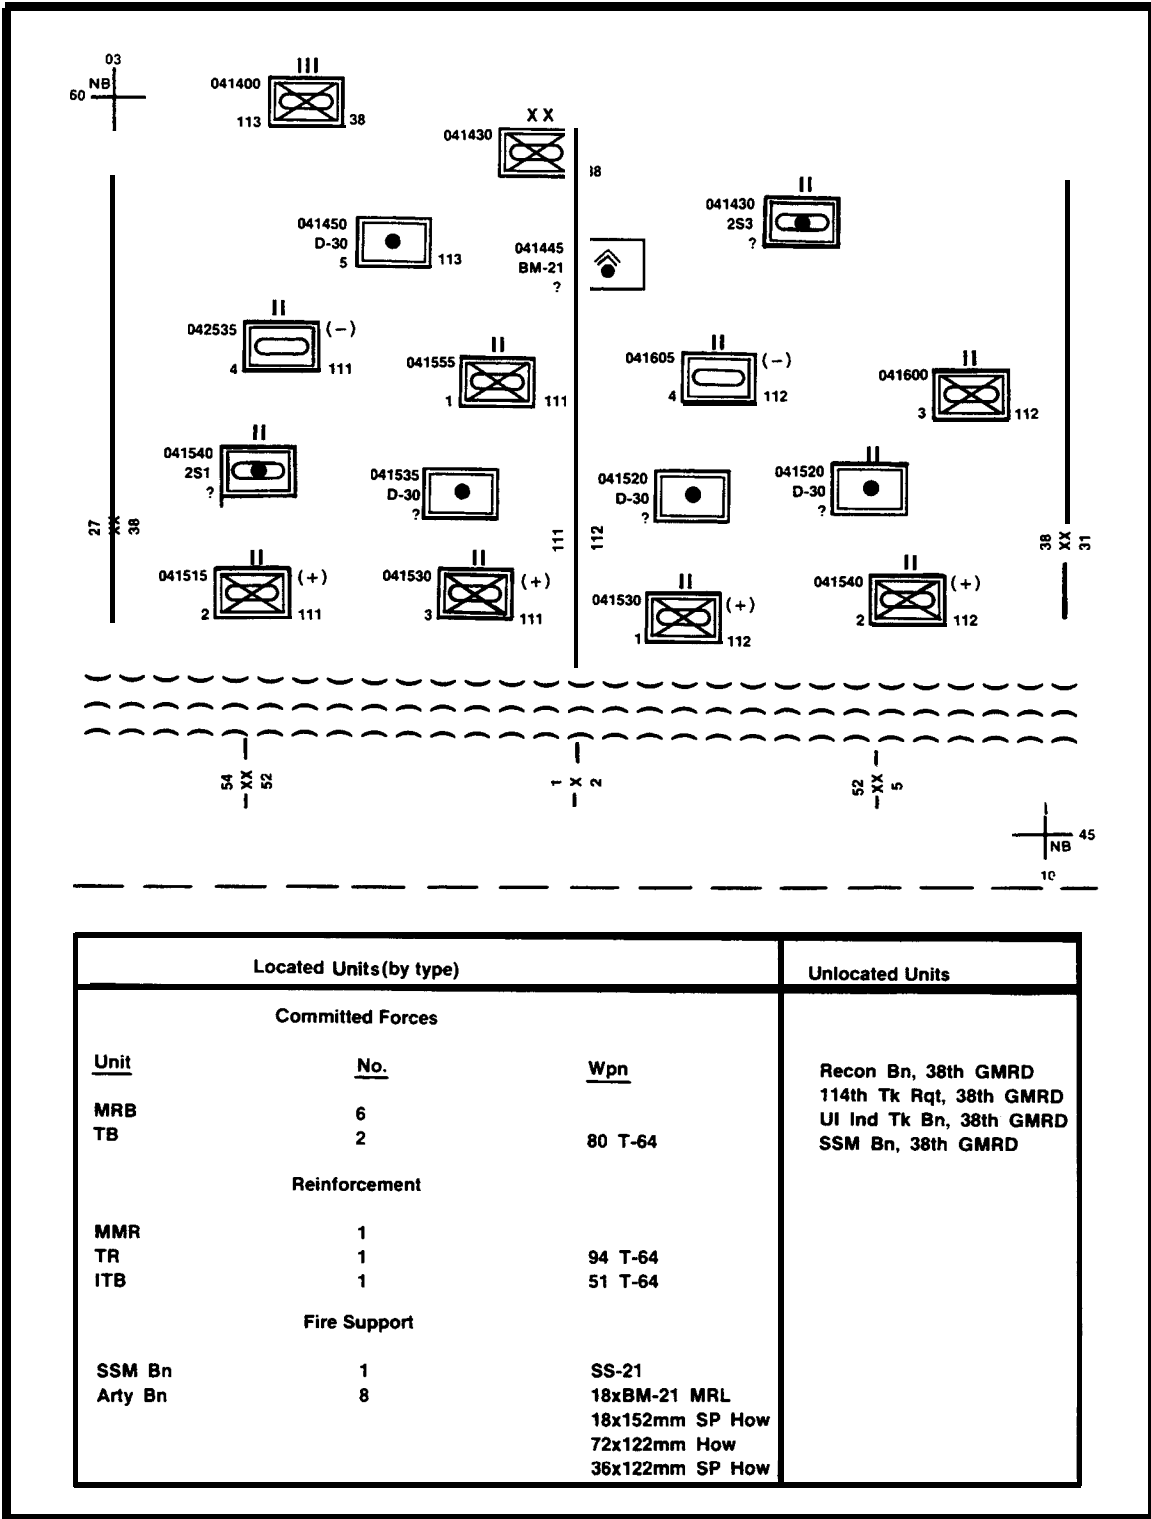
03
NB
60

III
041400
113 38

XX
041430
38

II
041430
2S3
?

041450
D-30
5 113

041445
BM-21
?

II
042535 (–)
4 111

II
041555
1 111

II
041605 (–)
4 112

II
041600
3 112

II
041540
2S1
?

041535
D-30
?

041520
D-30
?

II
041520
D-30
?

27 XX 38

111 112

38 XX 31

II
041515 (+)
2 111

II
041530 (+)
3 111

II
041530 (+)
1 112

II
041540 (+)
2 112

54 XX 52

1 X 2

52 XX 5

45
NB
10

| Located Units (by type) | | | Unlocated Units |
|---|---|---|---|
| Committed Forces | | | Recon Bn, 38th GMRD<br>114th Tk Rqt, 38th GMRD<br>Ul Ind Tk Bn, 38th GMRD<br>SSM Bn, 38th GMRD |
| Unit | No. | Wpn | |
| MRB | 6 | | |
| TB | 2 | 80 T-64 | |
| Reinforcement | | | |
| MMR | 1 | | |
| TR | 1 | 94 T-64 | |
| ITB | 1 | 51 T-64 | |
| Fire Support | | | |
| SSM Bn | 1 | SS-21 | |
| Arty Bn | 8 | 18xBM-21 MRL<br>18x152mm SP How<br>72x122mm How<br>36x122mm SP How | |